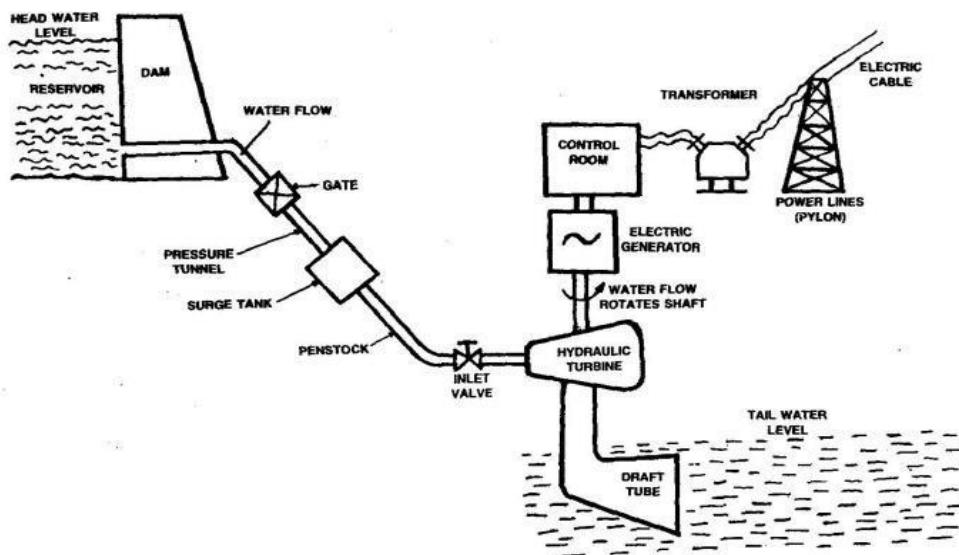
HEAD WATER LEVEL

DAM

RESERVOIR

WATER FLOW

TRANSFORMER

ELECTRIC CABLE

CONTROL ROOM

GATE

POWER LINES (PYLON)

ELECTRIC GENERATOR

PRESSURE TUNNEL

SURGE TANK

WATER FLOW ROTATES SHAFT

PENSTOCK

INLET VALVE

HYDRAULIC TURBINE

TAIL WATER LEVEL

DRAFT TUBE